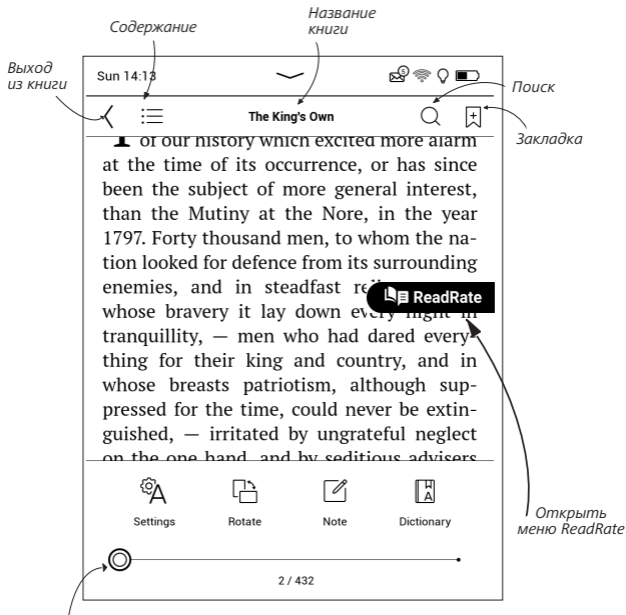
Содержание

Название книги

Выход из книги

Sun 14:13

The King's Own

Поиск

Закладка

I of our history which excited more alarm at the time of its occurrence, or has since been the subject of more general interest, than the Mutiny at the Nore, in the year 1797. Forty thousand men, to whom the nation looked for defence from its surrounding enemies, and in steadfast re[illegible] whose bravery it lay down every night in tranquillity, — men who had dared everything for their king and country, and in whose breasts patriotism, although suppressed for the time, could never be extinguished, — irritated by ungrateful neglect on the one hand, and by seditious advisers

ReadRate

Settings

Rotate

Note

Dictionary

Открыть меню ReadRate

2 / 432